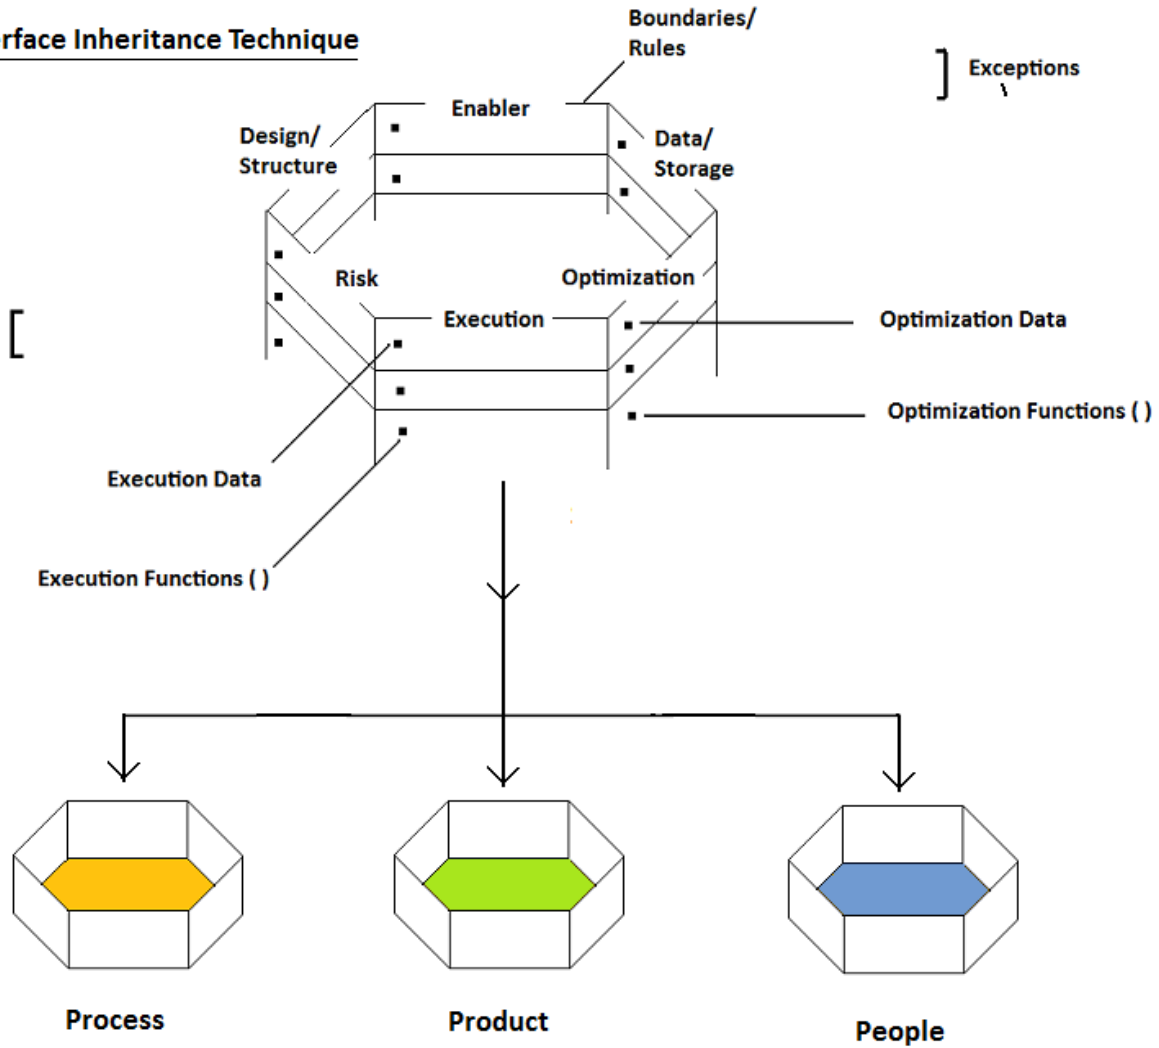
rface Inheritance Technique

Boundaries/ Rules

Exceptions

Enabler

Design/ Structure

Data/ Storage

Risk

Optimization

Execution

Optimization Data

Optimization Functions ( )

Execution Data

Execution Functions ( )

Process

Product

People